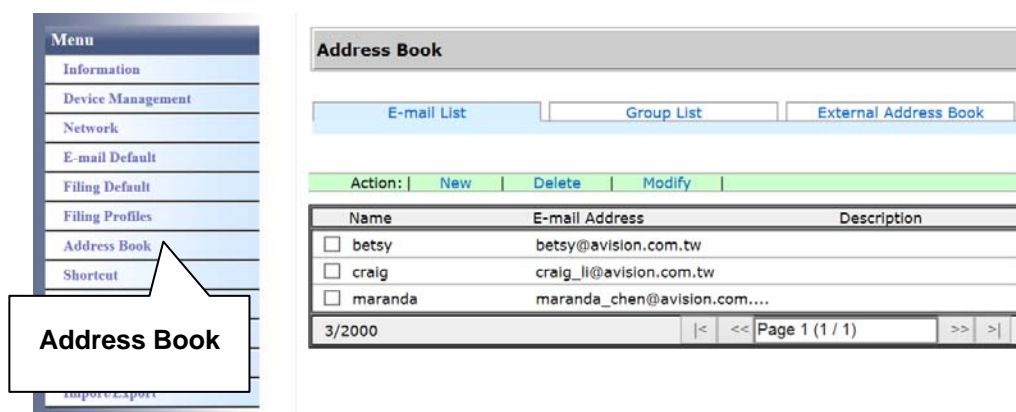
Menu
Information
Device Management
Network
E-mail Default
Filing Default
Filing Profiles
Address Book
Shortcut
Import/Export

Address Book

Address Book

E-mail List | Group List | External Address Book

Action: | New | Delete | Modify |

| Name | E-mail Address | Description |
|---|---|---|
| ☐ betsy | betsy@avision.com.tw | |
| ☐ craig | craig_li@avision.com.tw | |
| ☐ maranda | maranda_chen@avision.com.... | |

3/2000 |< << Page 1 (1 / 1) >> >|